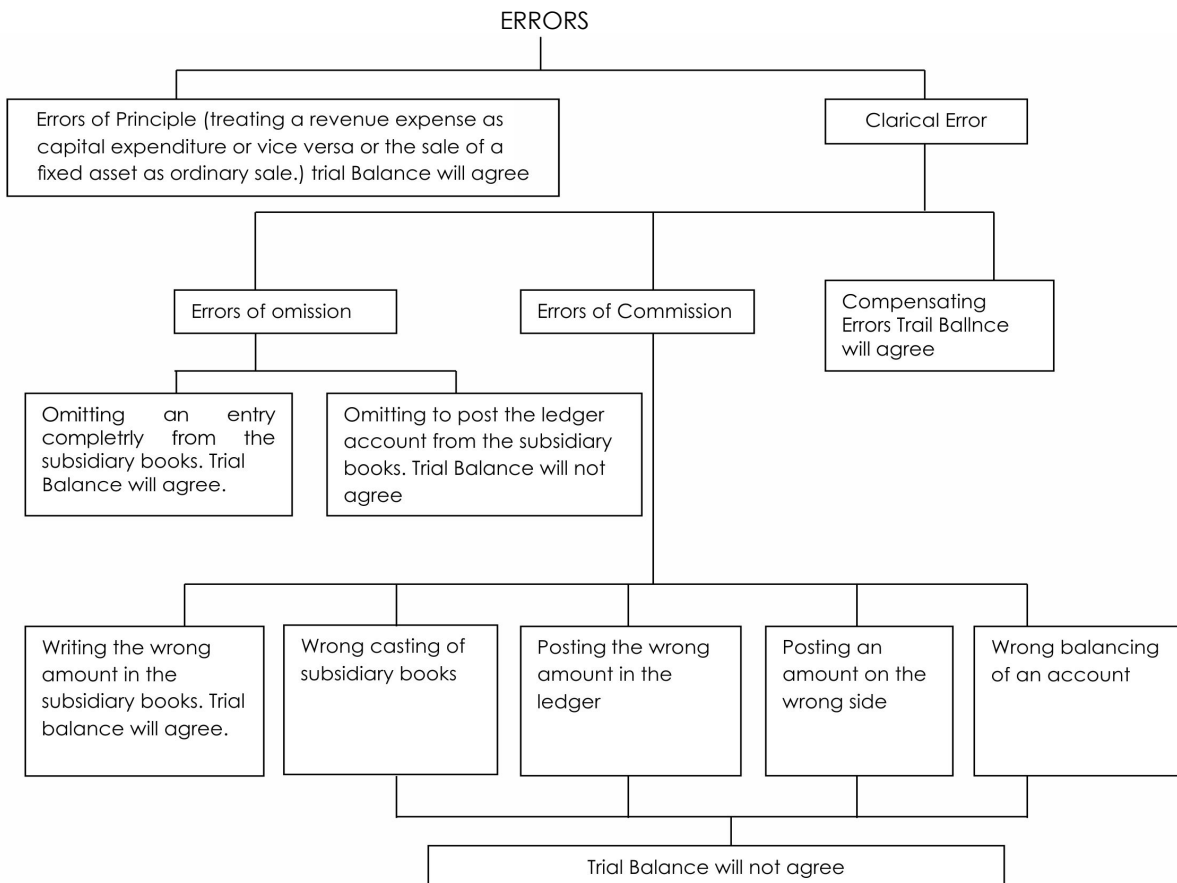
ERRORS

Errors of Principle (treating a revenue expense as capital expenditure or vice versa or the sale of a fixed asset as ordinary sale.) trial Balance will agree

Clarical Error

Errors of omission

Errors of Commission

Compensating Errors Trail Ballnce will agree

Omitting an entry completrly from the subsidiary books. Trial Balance will agree.

Omitting to post the ledger account from the subsidiary books. Trial Balance will not agree

Writing the wrong amount in the subsidiary books. Trial balance will agree.

Wrong casting of subsidiary books

Posting the wrong amount in the ledger

Posting an amount on the wrong side

Wrong balancing of an account

Trial Balance will not agree